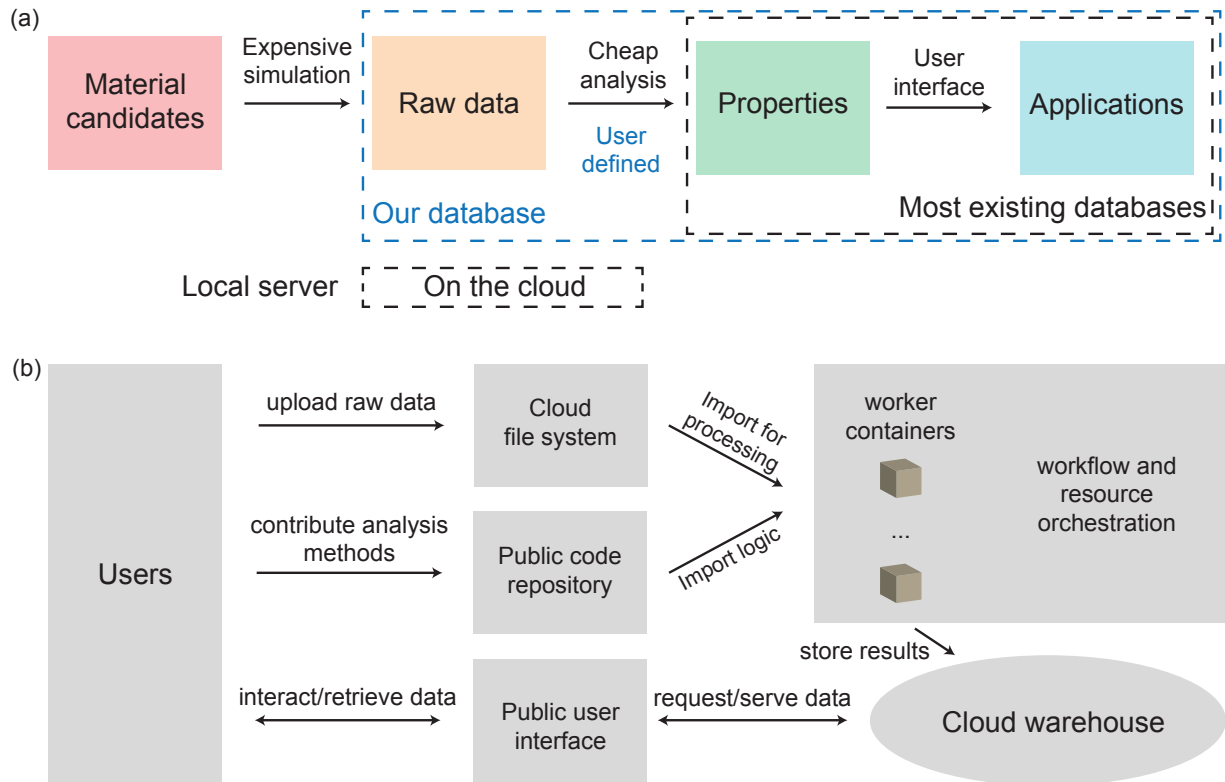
(a)

Material candidates

Expensive simulation

Raw data

Cheap analysis

User defined

Properties

User interface

Applications

Our database

Most existing databases

Local server

On the cloud

(b)

Users

upload raw data

Cloud file system

Import for processing

worker containers

...

workflow and resource orchestration

contribute analysis methods

Public code repository

Import logic

store results

interact/retrieve data

Public user interface

request/serve data

Cloud warehouse